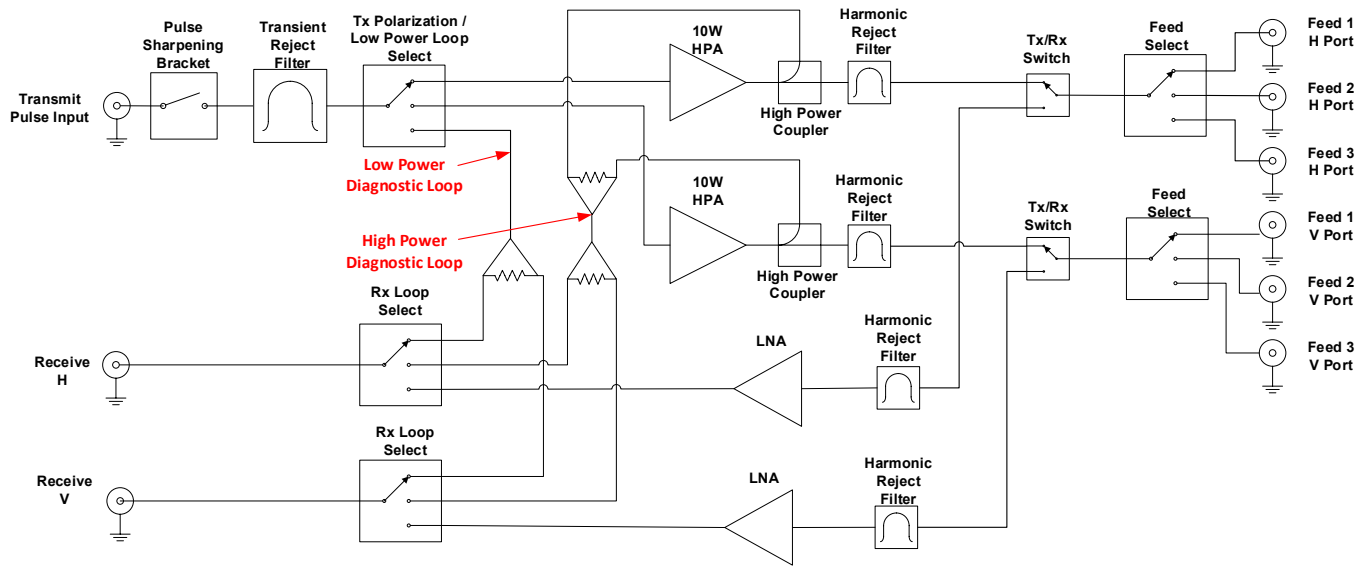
Transmit Pulse Input

Pulse Sharpening Bracket

Transient Reject Filter

Tx Polarization / Low Power Loop Select

10W HPA

High Power Coupler

Harmonic Reject Filter

Tx/Rx Switch

Feed Select

Feed 1 H Port

Feed 2 H Port

Feed 3 H Port

Low Power Diagnostic Loop

High Power Diagnostic Loop

10W HPA

High Power Coupler

Harmonic Reject Filter

Tx/Rx Switch

Feed Select

Feed 1 V Port

Feed 2 V Port

Feed 3 V Port

Rx Loop Select

Receive H

LNA

Harmonic Reject Filter

Rx Loop Select

Receive V

LNA

Harmonic Reject Filter